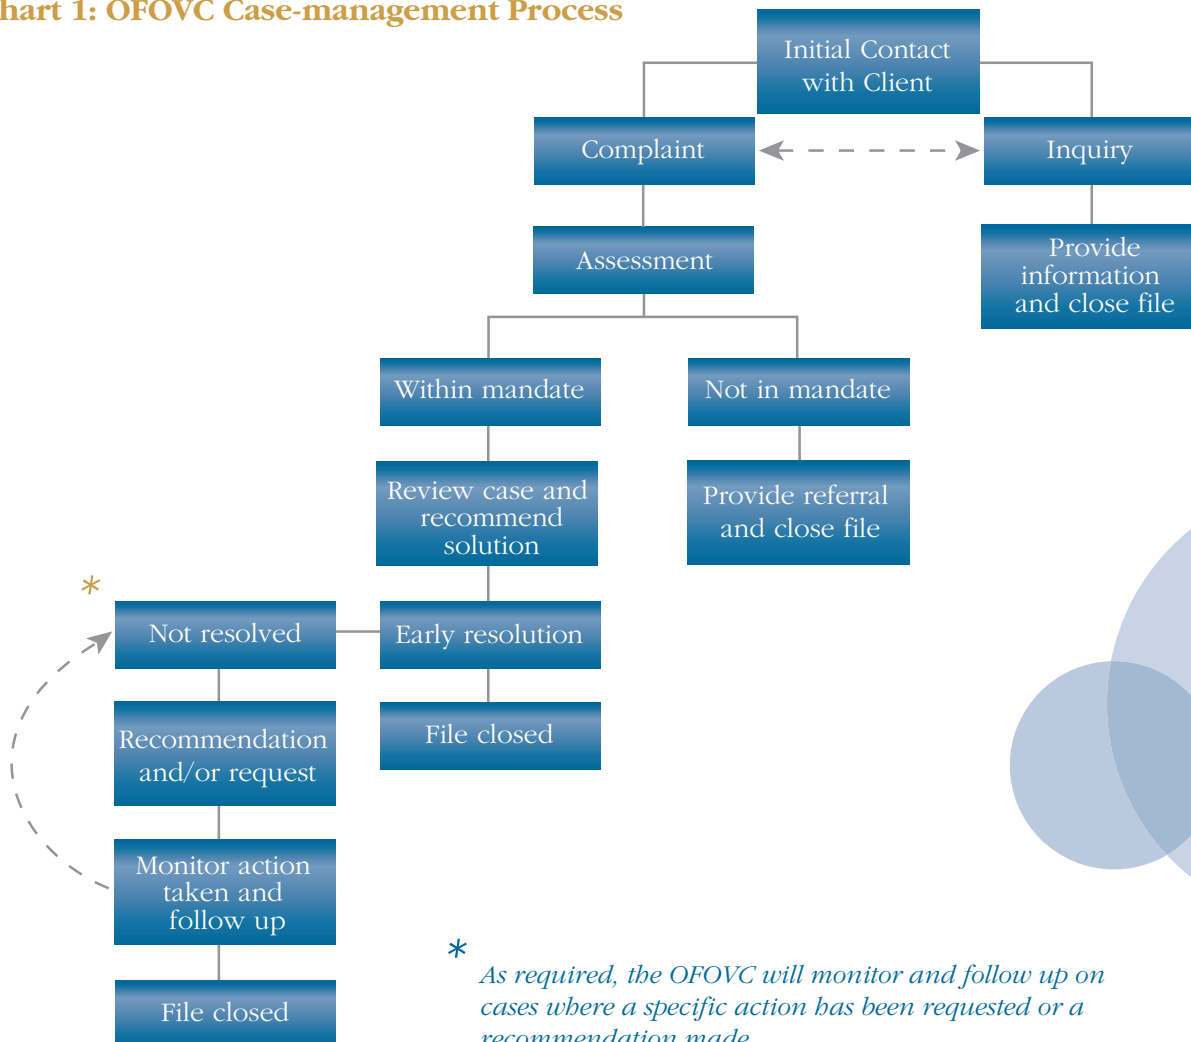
hart 1: OFOVC Case-management Process

Initial Contact with Client

Complaint

Inquiry

Assessment

Provide information and close file

Within mandate

Not in mandate

Review case and recommend solution

Provide referral and close file

*

Not resolved

Early resolution

File closed

Recommendation and/or request

Monitor action taken and follow up

File closed

* As required, the OFOVC will monitor and follow up on cases where a specific action has been requested or a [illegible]